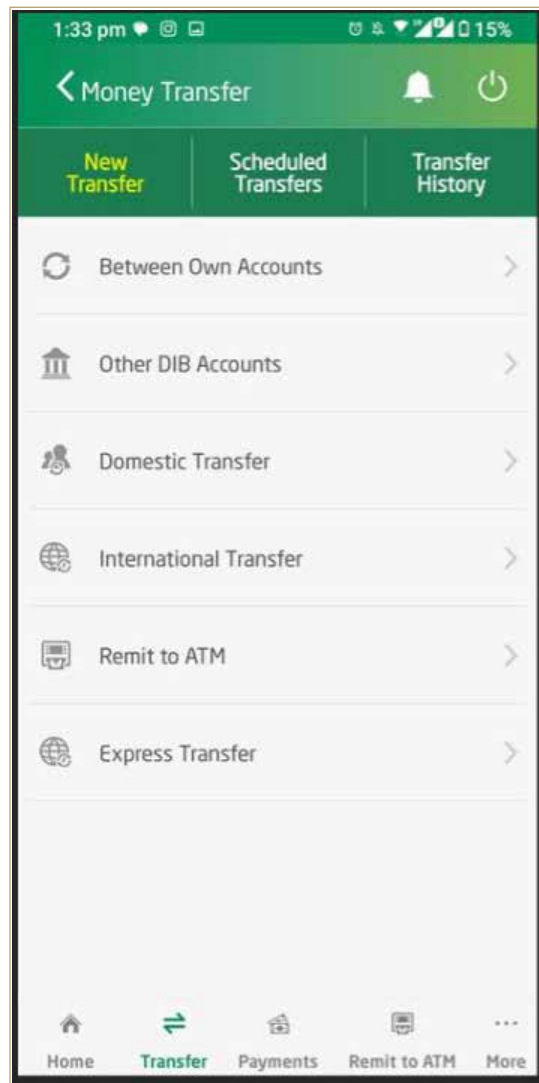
1:33 pm 15%

Money Transfer

New Transfer
Scheduled Transfers
Transfer History

Between Own Accounts

Other DIB Accounts

Domestic Transfer

International Transfer

Remit to ATM

Express Transfer

Home
Transfer
Payments
Remit to ATM
More